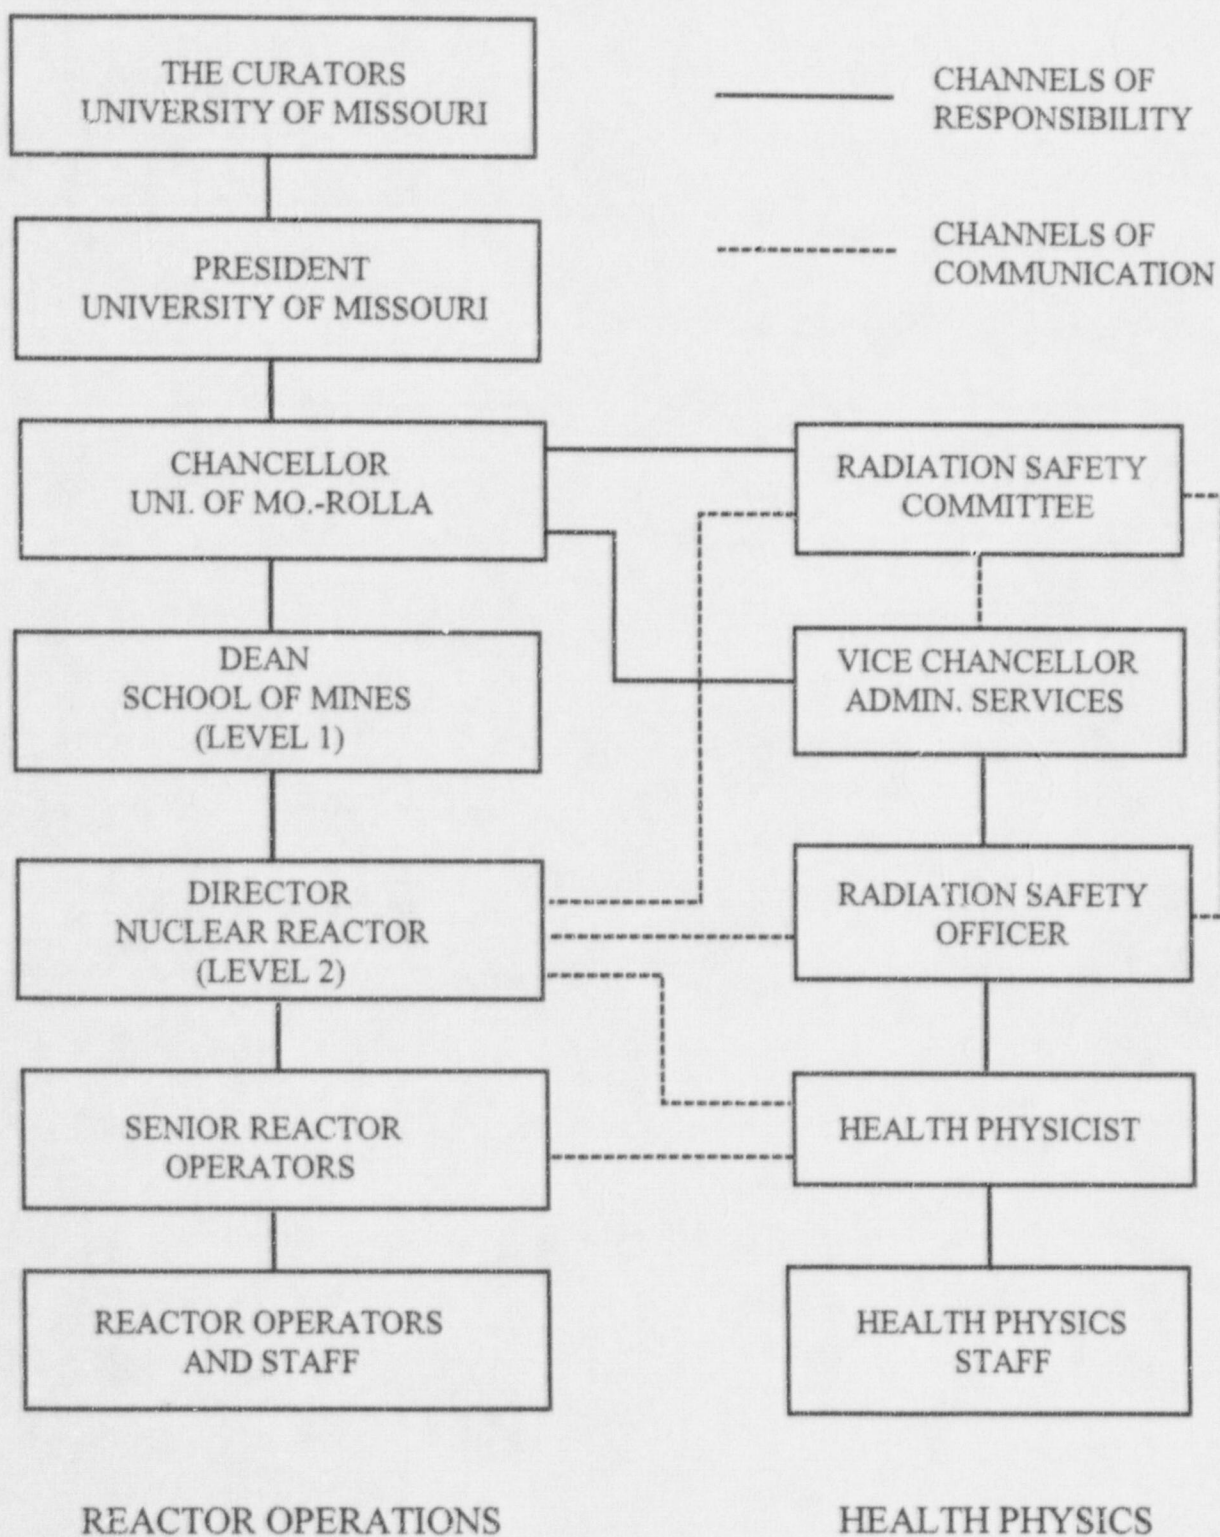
THE CURATORS
UNIVERSITY OF MISSOURI

CHANNELS OF
RESPONSIBILITY

CHANNELS OF
COMMUNICATION

PRESIDENT
UNIVERSITY OF MISSOURI

CHANCELLOR
UNI. OF MO.-ROLLA

RADIATION SAFETY
COMMITTEE

DEAN
SCHOOL OF MINES
(LEVEL 1)

VICE CHANCELLOR
ADMIN. SERVICES

DIRECTOR
NUCLEAR REACTOR
(LEVEL 2)

RADIATION SAFETY
OFFICER

SENIOR REACTOR
OPERATORS

HEALTH PHYSICIST

REACTOR OPERATORS
AND STAFF

HEALTH PHYSICS
STAFF

REACTOR OPERATIONS

HEALTH PHYSICS